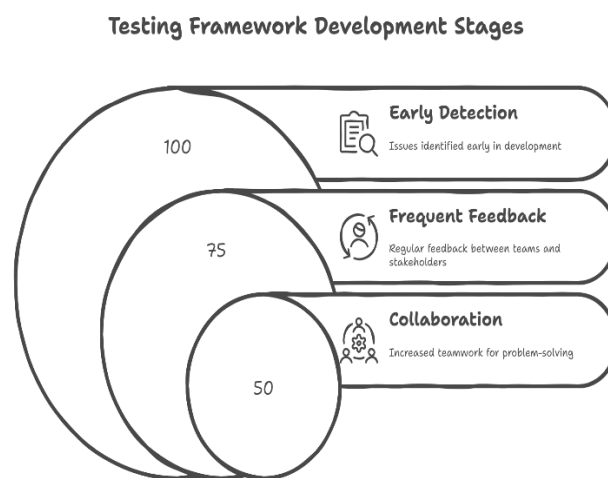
Testing Framework Development Stages

100

Early Detection

Issues identified early in development

75

Frequent Feedback

Regular feedback between teams and stakeholders

Collaboration

Increased teamwork for problem-solving

50